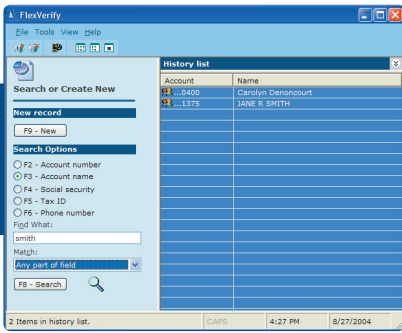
FlexVerify

File Tools View Help

Search or Create New

New record

F9 - New

Search Options

F2 - Account number
F3 - Account name
F4 - Social security
F5 - Tax ID
F6 - Phone number

Find What:

smith

Match:

Any part of field

F8 - Search

History list

| Account | Name |
|---|---|
| ...0400 | Carolyn Denoncourt |
| ...1375 | JANE R SMITH |

2 Items in history list. CAPS 4:27 PM 8/27/2004